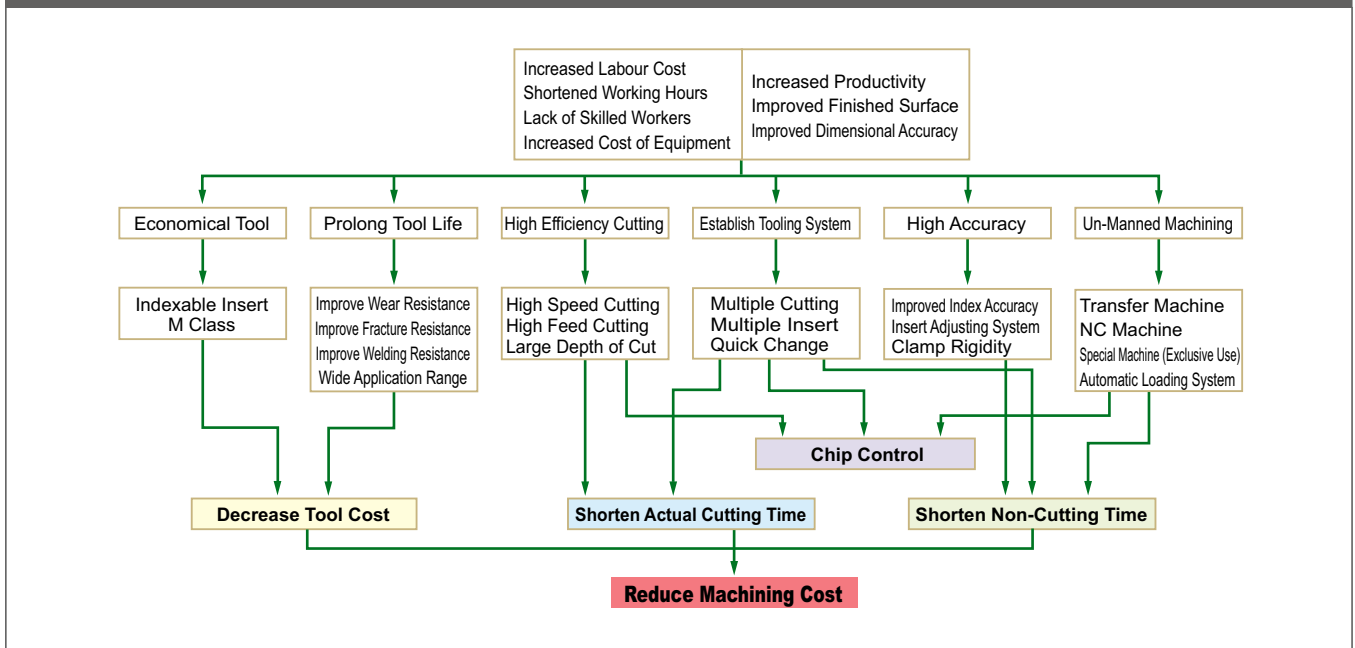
Increased Labour Cost
Shortened Working Hours
Lack of Skilled Workers
Increased Cost of Equipment

Increased Productivity
Improved Finished Surface
Improved Dimensional Accuracy

Economical Tool
Prolong Tool Life
High Efficiency Cutting
Establish Tooling System
High Accuracy
Un-Manned Machining

Indexable Insert
M Class

Improve Wear Resistance
Improve Fracture Resistance
Improve Welding Resistance
Wide Application Range

High Speed Cutting
High Feed Cutting
Large Depth of Cut

Multiple Cutting
Multiple Insert
Quick Change

Improved Index Accuracy
Insert Adjusting System
Clamp Rigidity

Transfer Machine
NC Machine
Special Machine (Exclusive Use)
Automatic Loading System

Chip Control

Decrease Tool Cost
Shorten Actual Cutting Time
Shorten Non-Cutting Time

Reduce Machining Cost